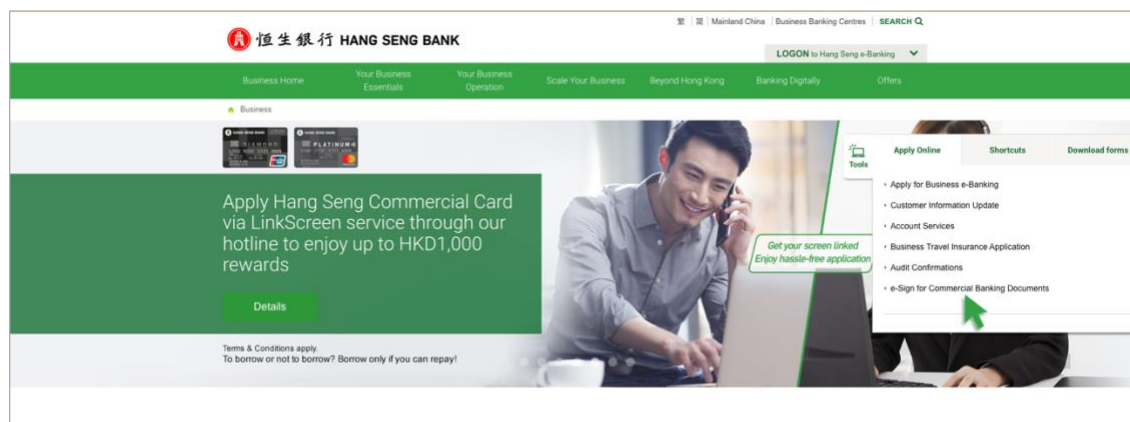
繁 | 简 | Mainland China | Business Banking Centres | SEARCH

恒生銀行 HANG SENG BANK

LOGON to Hang Seng e-Banking

Business Home
Your Business Essentials
Your Business Operation
Scale Your Business
Beyond Hong Kong
Banking Digitally
Offers

Business

DIAMOND
PLATINUM

Apply Hang Seng Commercial Card via LinkScreen service through our hotline to enjoy up to HKD1,000 rewards

Details

Terms & Conditions apply.
To borrow or not to borrow? Borrow only if you can repay!

Get your screen linked
Enjoy hassle-free application

Tools
Apply Online
Shortcuts
Download forms

Apply for Business e-Banking
Customer Information Update
Account Services
Business Travel Insurance Application
Audit Confirmations
e-Sign for Commercial Banking Documents